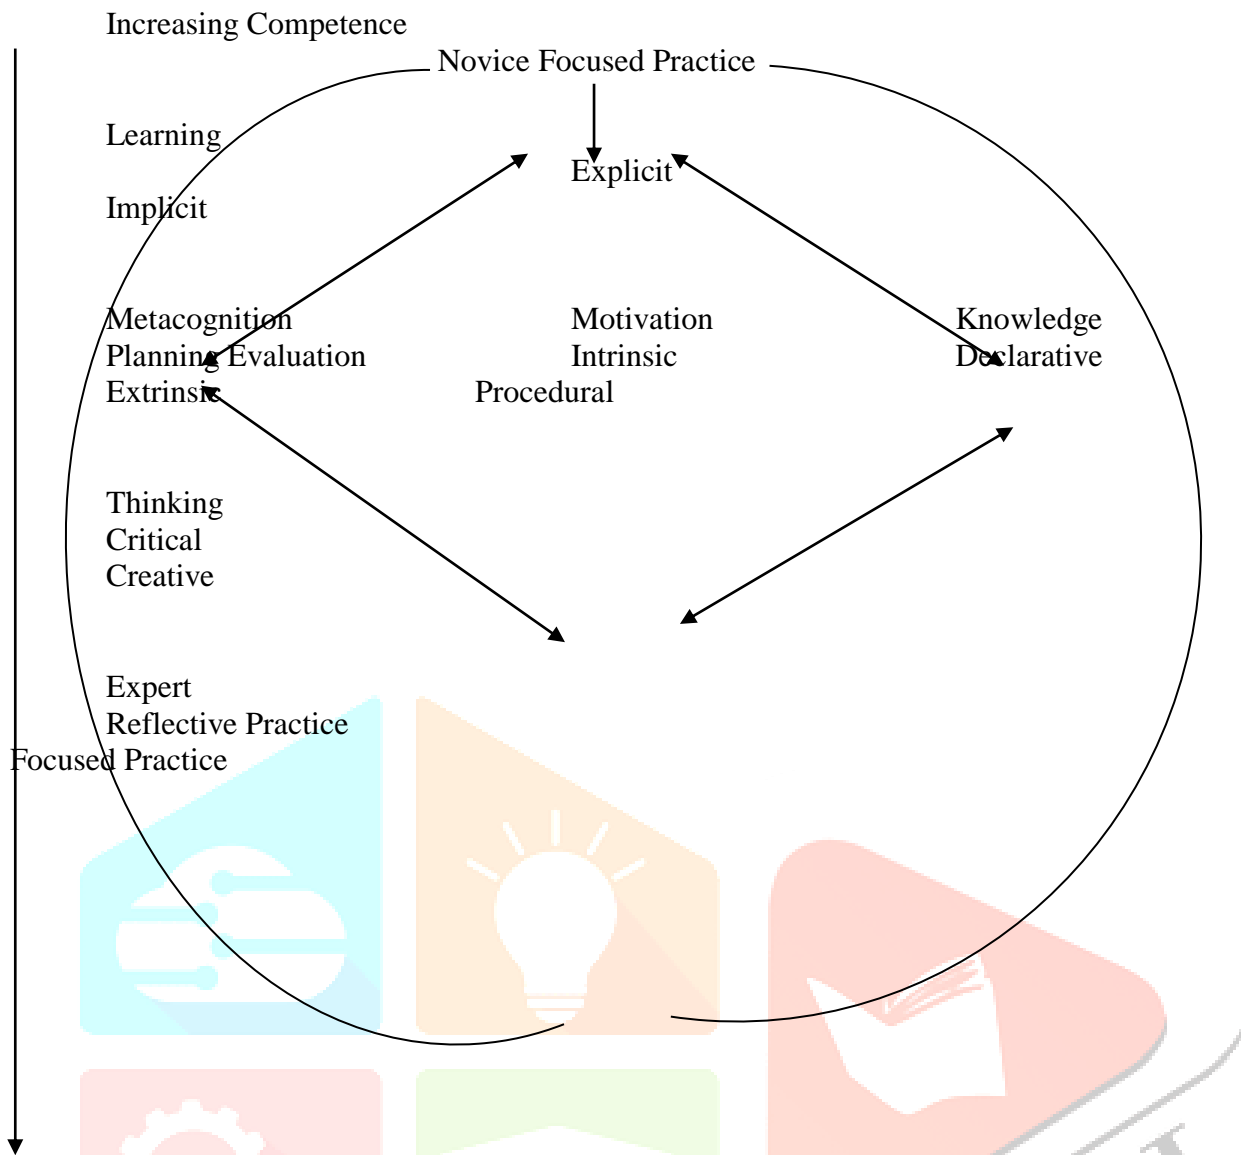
Increasing Competence

Novice Focused Practice

Learning

Explicit

Implicit

Metacognition
Planning Evaluation
Extrinsic

Motivation
Intrinsic
Procedural

Knowledge
Declarative

Thinking
Critical
Creative

Expert
Reflective Practice
Focused Practice